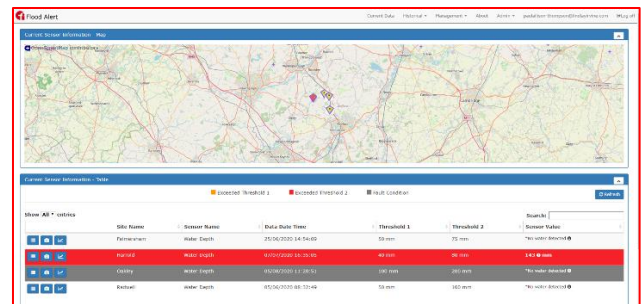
Flood Alert

Current Data Historical ▾ Management ▾ About Admin ▾ jaadditon-thompson@floodalertdev.com Log off

Current Sensor Information - Map

OpenStreetMap contributors

Current Sensor Information - Table

Exceeded Threshold 1 Exceeded Threshold 2 Fault Condition

Refresh

Show All ▾ entries

Search:

| | Site Name | Sensor Name | Date Date Time | Threshold 1 | Threshold 2 | Sensor Value |
|---|---|---|---|---|---|---|
| | Palmerstown | Water Depth | 25/06/2020 14:54:09 | 50 mm | 75 mm | No water detected |
| | Harold | Water Depth | 07/04/2020 16:25:05 | 40 mm | 90 mm | 143 mm |
| | Conby | Water Depth | 05/06/2020 11:38:51 | 100 mm | 180 mm | No water detected |
| | Kechell | Water Depth | 05/06/2020 08:72:49 | 50 mm | 160 mm | No water detected |